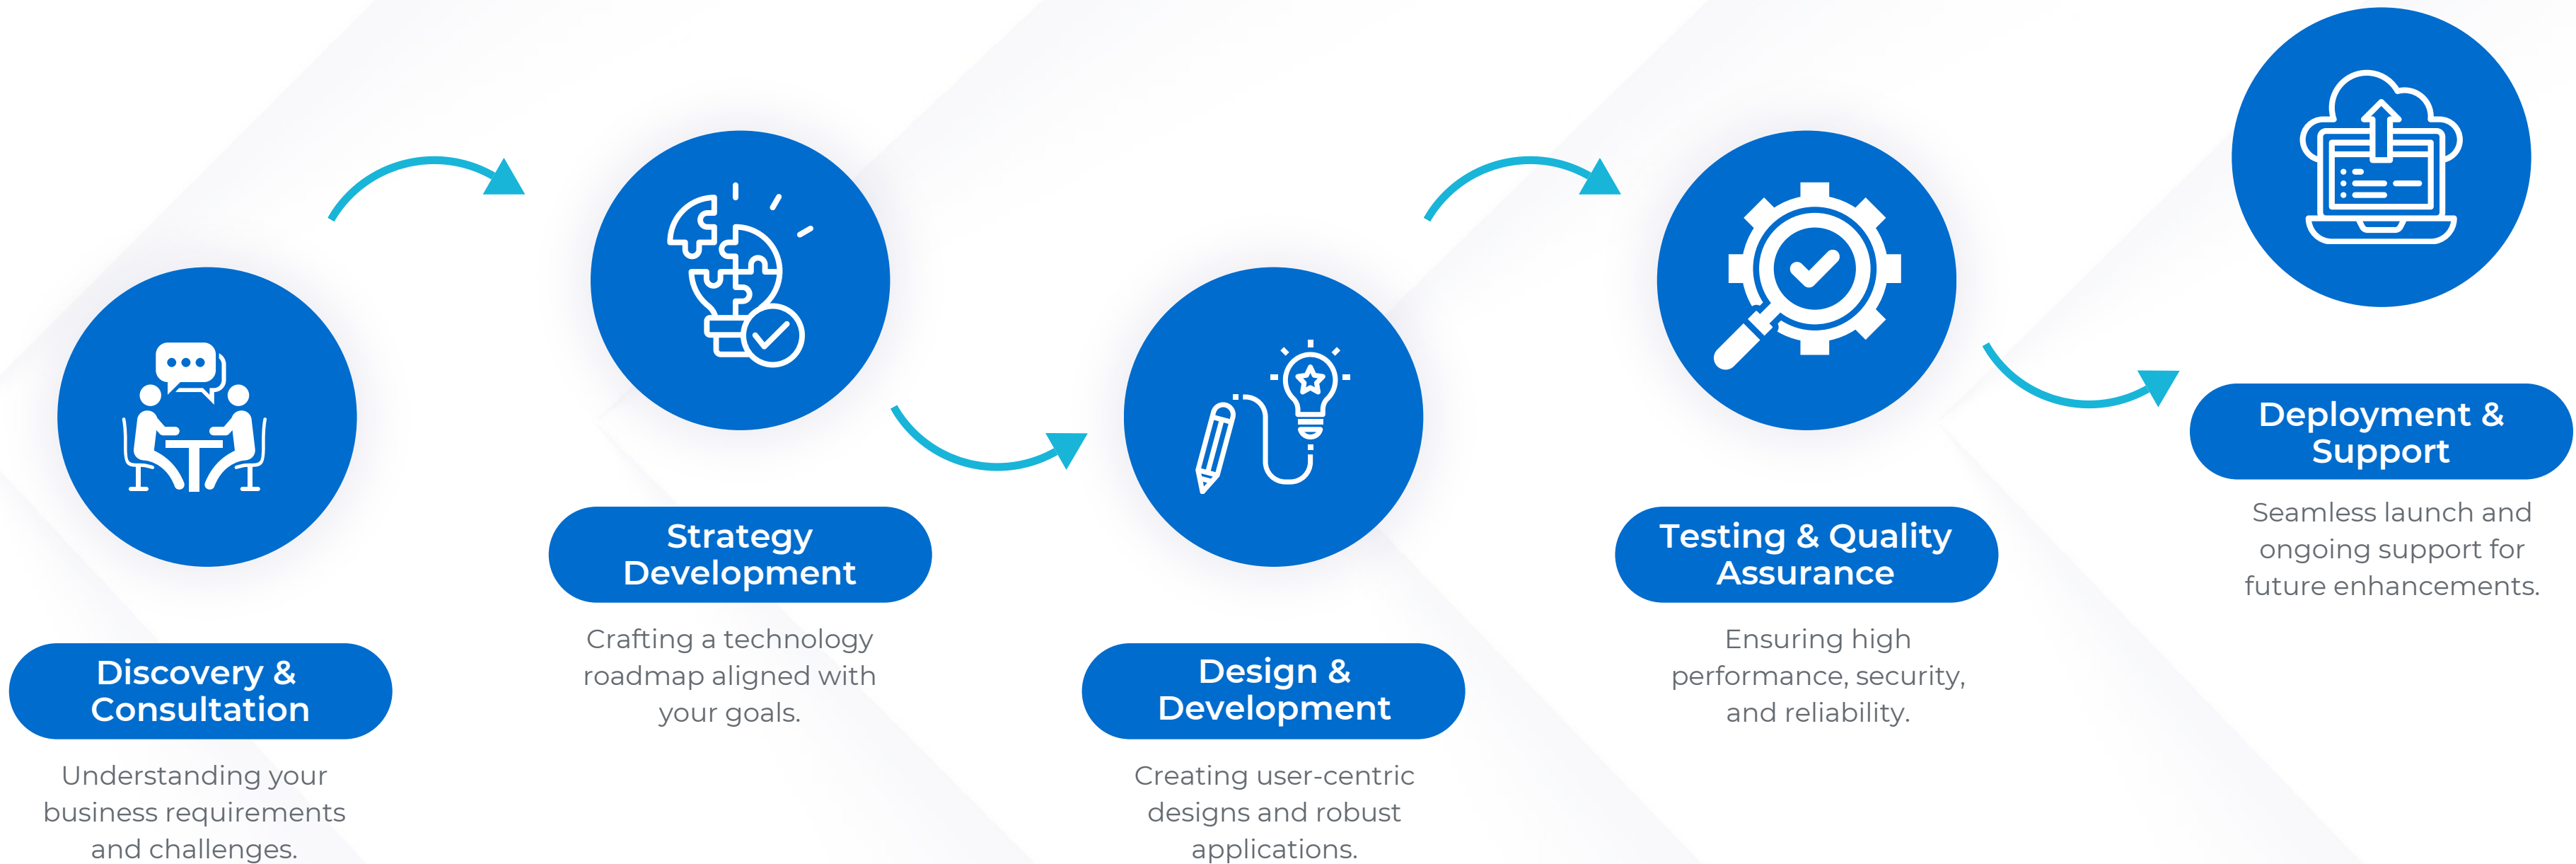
Discovery & Consultation

Understanding your business requirements and challenges.

Strategy Development

Crafting a technology roadmap aligned with your goals.

Design & Development

Creating user-centric designs and robust applications.

Testing & Quality Assurance

Ensuring high performance, security, and reliability.

Deployment & Support

Seamless launch and ongoing support for future enhancements.